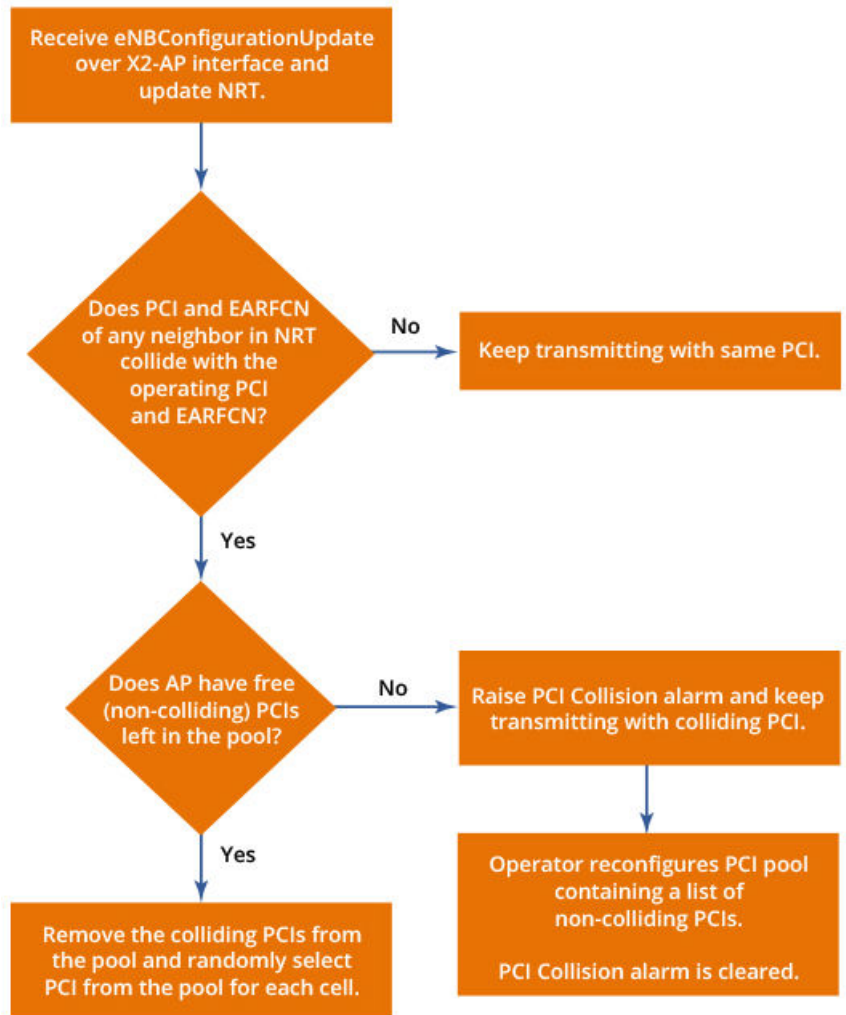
Receive eNBConfigurationUpdate over X2-AP interface and update NRT.

Does PCI and EARFCN of any neighbor in NRT collide with the operating PCI and EARFCN?

No

Keep transmitting with same PCI.

Yes

Does AP have free (non-colliding) PCIs left in the pool?

No

Raise PCI Collision alarm and keep transmitting with colliding PCI.

Yes

Remove the colliding PCIs from the pool and randomly select PCI from the pool for each cell.

Operator reconfigures PCI pool containing a list of non-colliding PCIs.

PCI Collision alarm is cleared.